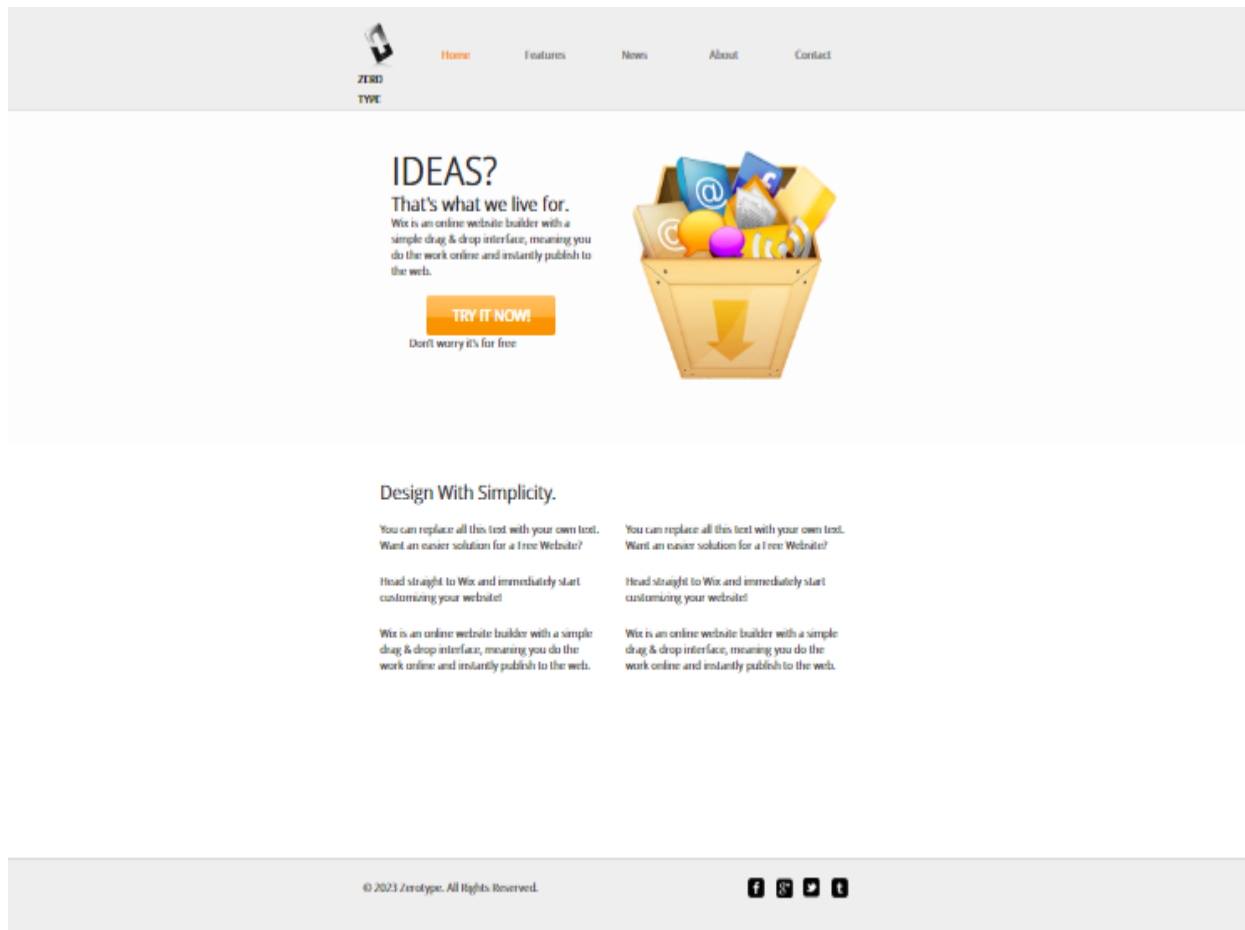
ZERO TYPE

Home Features News About Contact

IDEAS?
That's what we live for.
Wix is an online website builder with a simple drag & drop interface, meaning you do the work online and instantly publish to the web.

TRY IT NOW!
Don't worry it's for free

Design With Simplicity.

You can replace all this text with your own text. Want an easier solution for a Free Website?

Head straight to Wix and immediately start customizing your website!

Wix is an online website builder with a simple drag & drop interface, meaning you do the work online and instantly publish to the web.

You can replace all this text with your own text. Want an easier solution for a Free Website?

Head straight to Wix and immediately start customizing your website!

Wix is an online website builder with a simple drag & drop interface, meaning you do the work online and instantly publish to the web.

© 2023 Zerotype. All Rights Reserved.